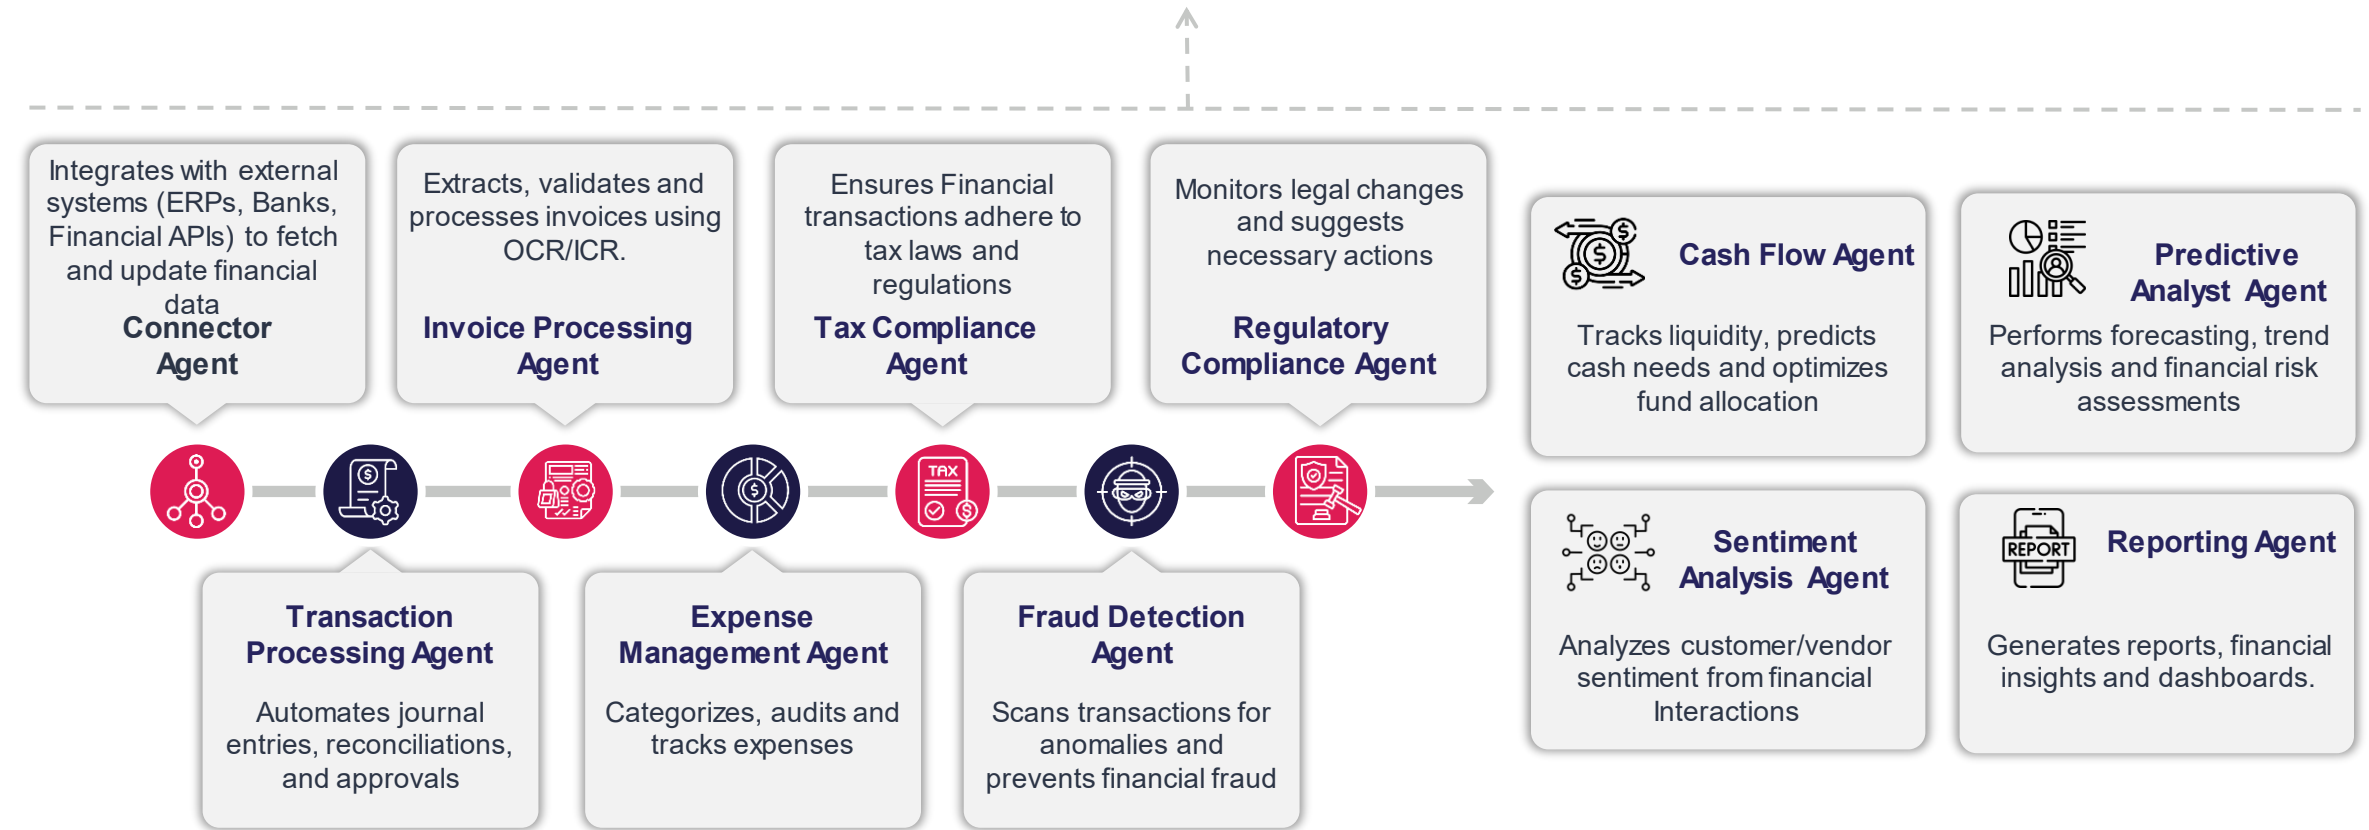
Integrates with external systems (ERPs, Banks, Financial APIs) to fetch and update financial data

Connector Agent

Extracts, validates and processes invoices using OCR/ICR.

Invoice Processing Agent

Ensures Financial transactions adhere to tax laws and regulations

Tax Compliance Agent

Monitors legal changes and suggests necessary actions

Regulatory Compliance Agent

Cash Flow Agent

Tracks liquidity, predicts cash needs and optimizes fund allocation

Predictive Analyst Agent

Performs forecasting, trend analysis and financial risk assessments

TAX

Transaction Processing Agent

Automates journal entries, reconciliations, and approvals

Expense Management Agent

Categorizes, audits and tracks expenses

Fraud Detection Agent

Scans transactions for anomalies and prevents financial fraud

Sentiment Analysis Agent

Analyzes customer/vendor sentiment from financial Interactions

REPORT

Reporting Agent

Generates reports, financial insights and dashboards.